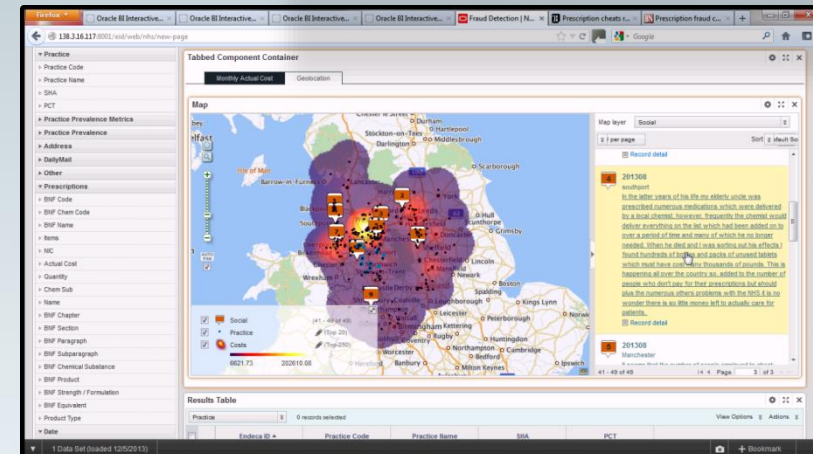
Firefox
Oracle BI Interactive...
Oracle BI Interactive...
Oracle BI Interactive...
Oracle BI Interactive...
Fraud Detection | N...
Prescription cheats r...
Prescription fraud c...
138.3.16.117:8001/eid/web/nhs/new-page
Google

Practice
Practice Code
Practice Name
SHA
PCT
Practice Prevalence Metrics
Practice Prevalence
Address
DailyMail
Other
Prescriptions
BNF Code
BNF Chem Code
BNF Name
Items
NIC
Actual Cost
Quantity
Chem Sub
Name
BNF Chapter
BNF Section
BNF Paragraph
BNF Subparagraph
BNF Chemical Substance
BNF Product
BNF Strength / Formulation
BNF Equivalent
Product Type
Date

Tabbed Component Container
Monthly Actual Cost
Geolocation

Map
Map layer Social
1 per page
Sort Default So
Record detail
4
201308
southport
In the latter years of his life my elderly uncle was prescribed numerous medications which were delivered by a local chemist, however, frequently the chemist would deliver everything on the list which had been added on to over a period of time and many of which he no longer needed. When he died and I was sorting out his effects I found hundreds of bottles and packs of unused tablets which must have cost many thousands of pounds. This is happening all over the country so, added to the number of people who don't pay for their prescriptions but should plus the numerous others problems with the NHS it is no wonder there is so little money left to actually care for patients.
Record detail
5
201308
Manchester
41 - 49 of 49
Page 3 of 3

Chester-le-Street
Stockton-on-Tees
Hartlepool
Darlington
Middlesbrough
Belfast
Isle of Man
Barrow-in-Furness
Scarborough
Hull
Scunthorpe
Grimsby
Lincoln
Wrexham
Stoke-on-Trent
Derby
Nottingham
Boston
Spalding
Loughborough
Peterborough
King's Lynn
Norwich
Kettering
Huntingdon
Northampton
Cambridge
Bedford
Worcester
Banbury
Milton Keynes
Coventry
Rugby
Social
Practice
Costs
(41 - 49 of 49)
(Top 20)
(Top 250)
6621.73
202610.08

Results Table
Practice
0 records selected
View Options
Actions
Endeca ID
Practice Code
Practice Name
SHA
PCT

1 Data Set (loaded 12/5/2013)
Bookmark